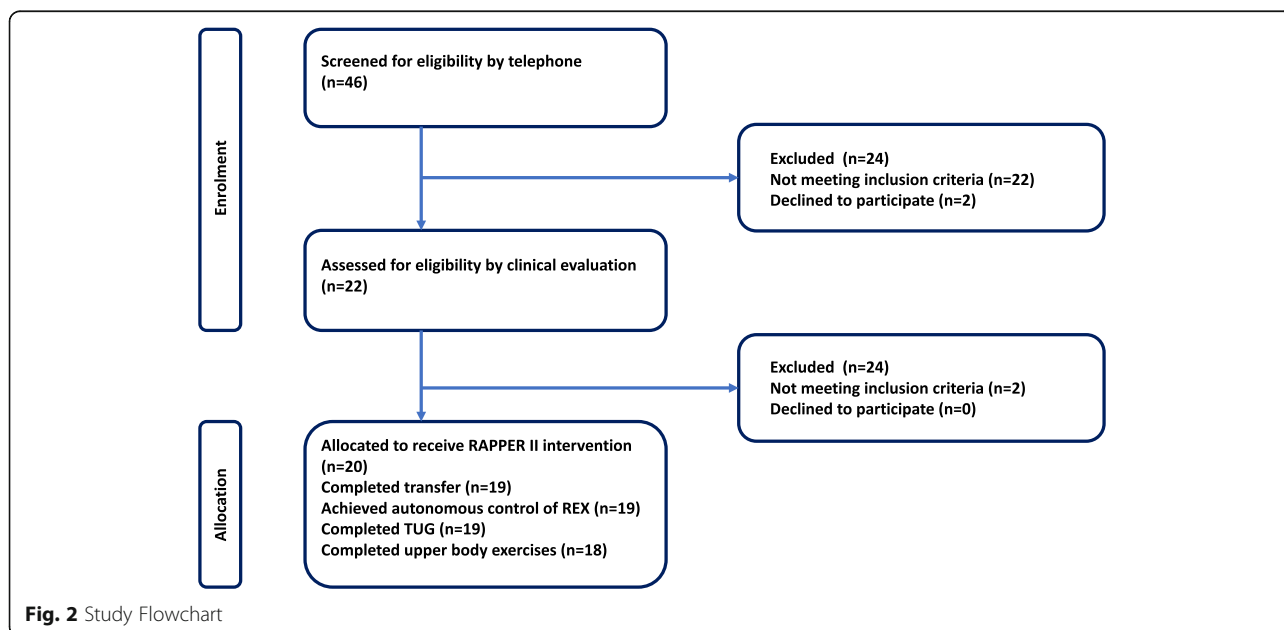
Enrolment

Screened for eligibility by telephone (n=46)

Excluded (n=24)
Not meeting inclusion criteria (n=22)
Declined to participate (n=2)

Assessed for eligibility by clinical evaluation (n=22)

Excluded (n=24)
Not meeting inclusion criteria (n=2)
Declined to participate (n=0)

Allocation

Allocated to receive RAPPER II intervention (n=20)
Completed transfer (n=19)
Achieved autonomous control of REX (n=19)
Completed TUG (n=19)
Completed upper body exercises (n=18)

Fig. 2 Study Flowchart